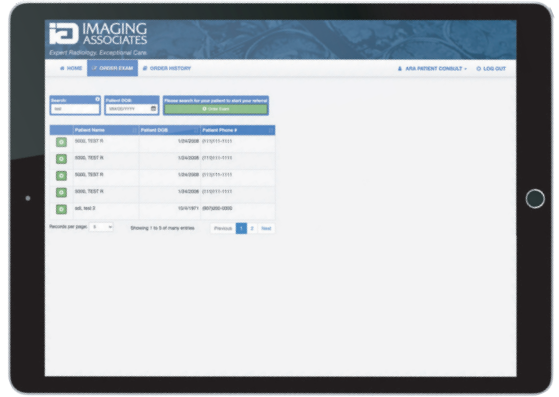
IMAGING ASSOCIATES
Expert Radiology. Exceptional Care.

HOME
ORDER EXAM
ORDER HISTORY
ARA PATIENT CONSULT
LOG OUT

Search:
ssd
Patient DOB:
MM/DD/YYYY
Please search for your patient to start your referral
Invite Patient

| | Patient Name | Patient DOB | Patient Phone # |
|---|---|---|---|
| | SSSD, TEST R | 1/24/2008 | (111)111-1111 |
| | SSSD, TEST R | 1/24/2008 | (111)111-1111 |
| | SSSD, TEST R | 1/24/2008 | (111)111-1111 |
| | SSSD, TEST R | 1/24/2008 | (111)111-1111 |
| | sdf, test 2 | 10/4/1971 | (901)222-2222 |

Records per page: 5
Showing 1 to 5 of many entries
Previous 1 2 Next